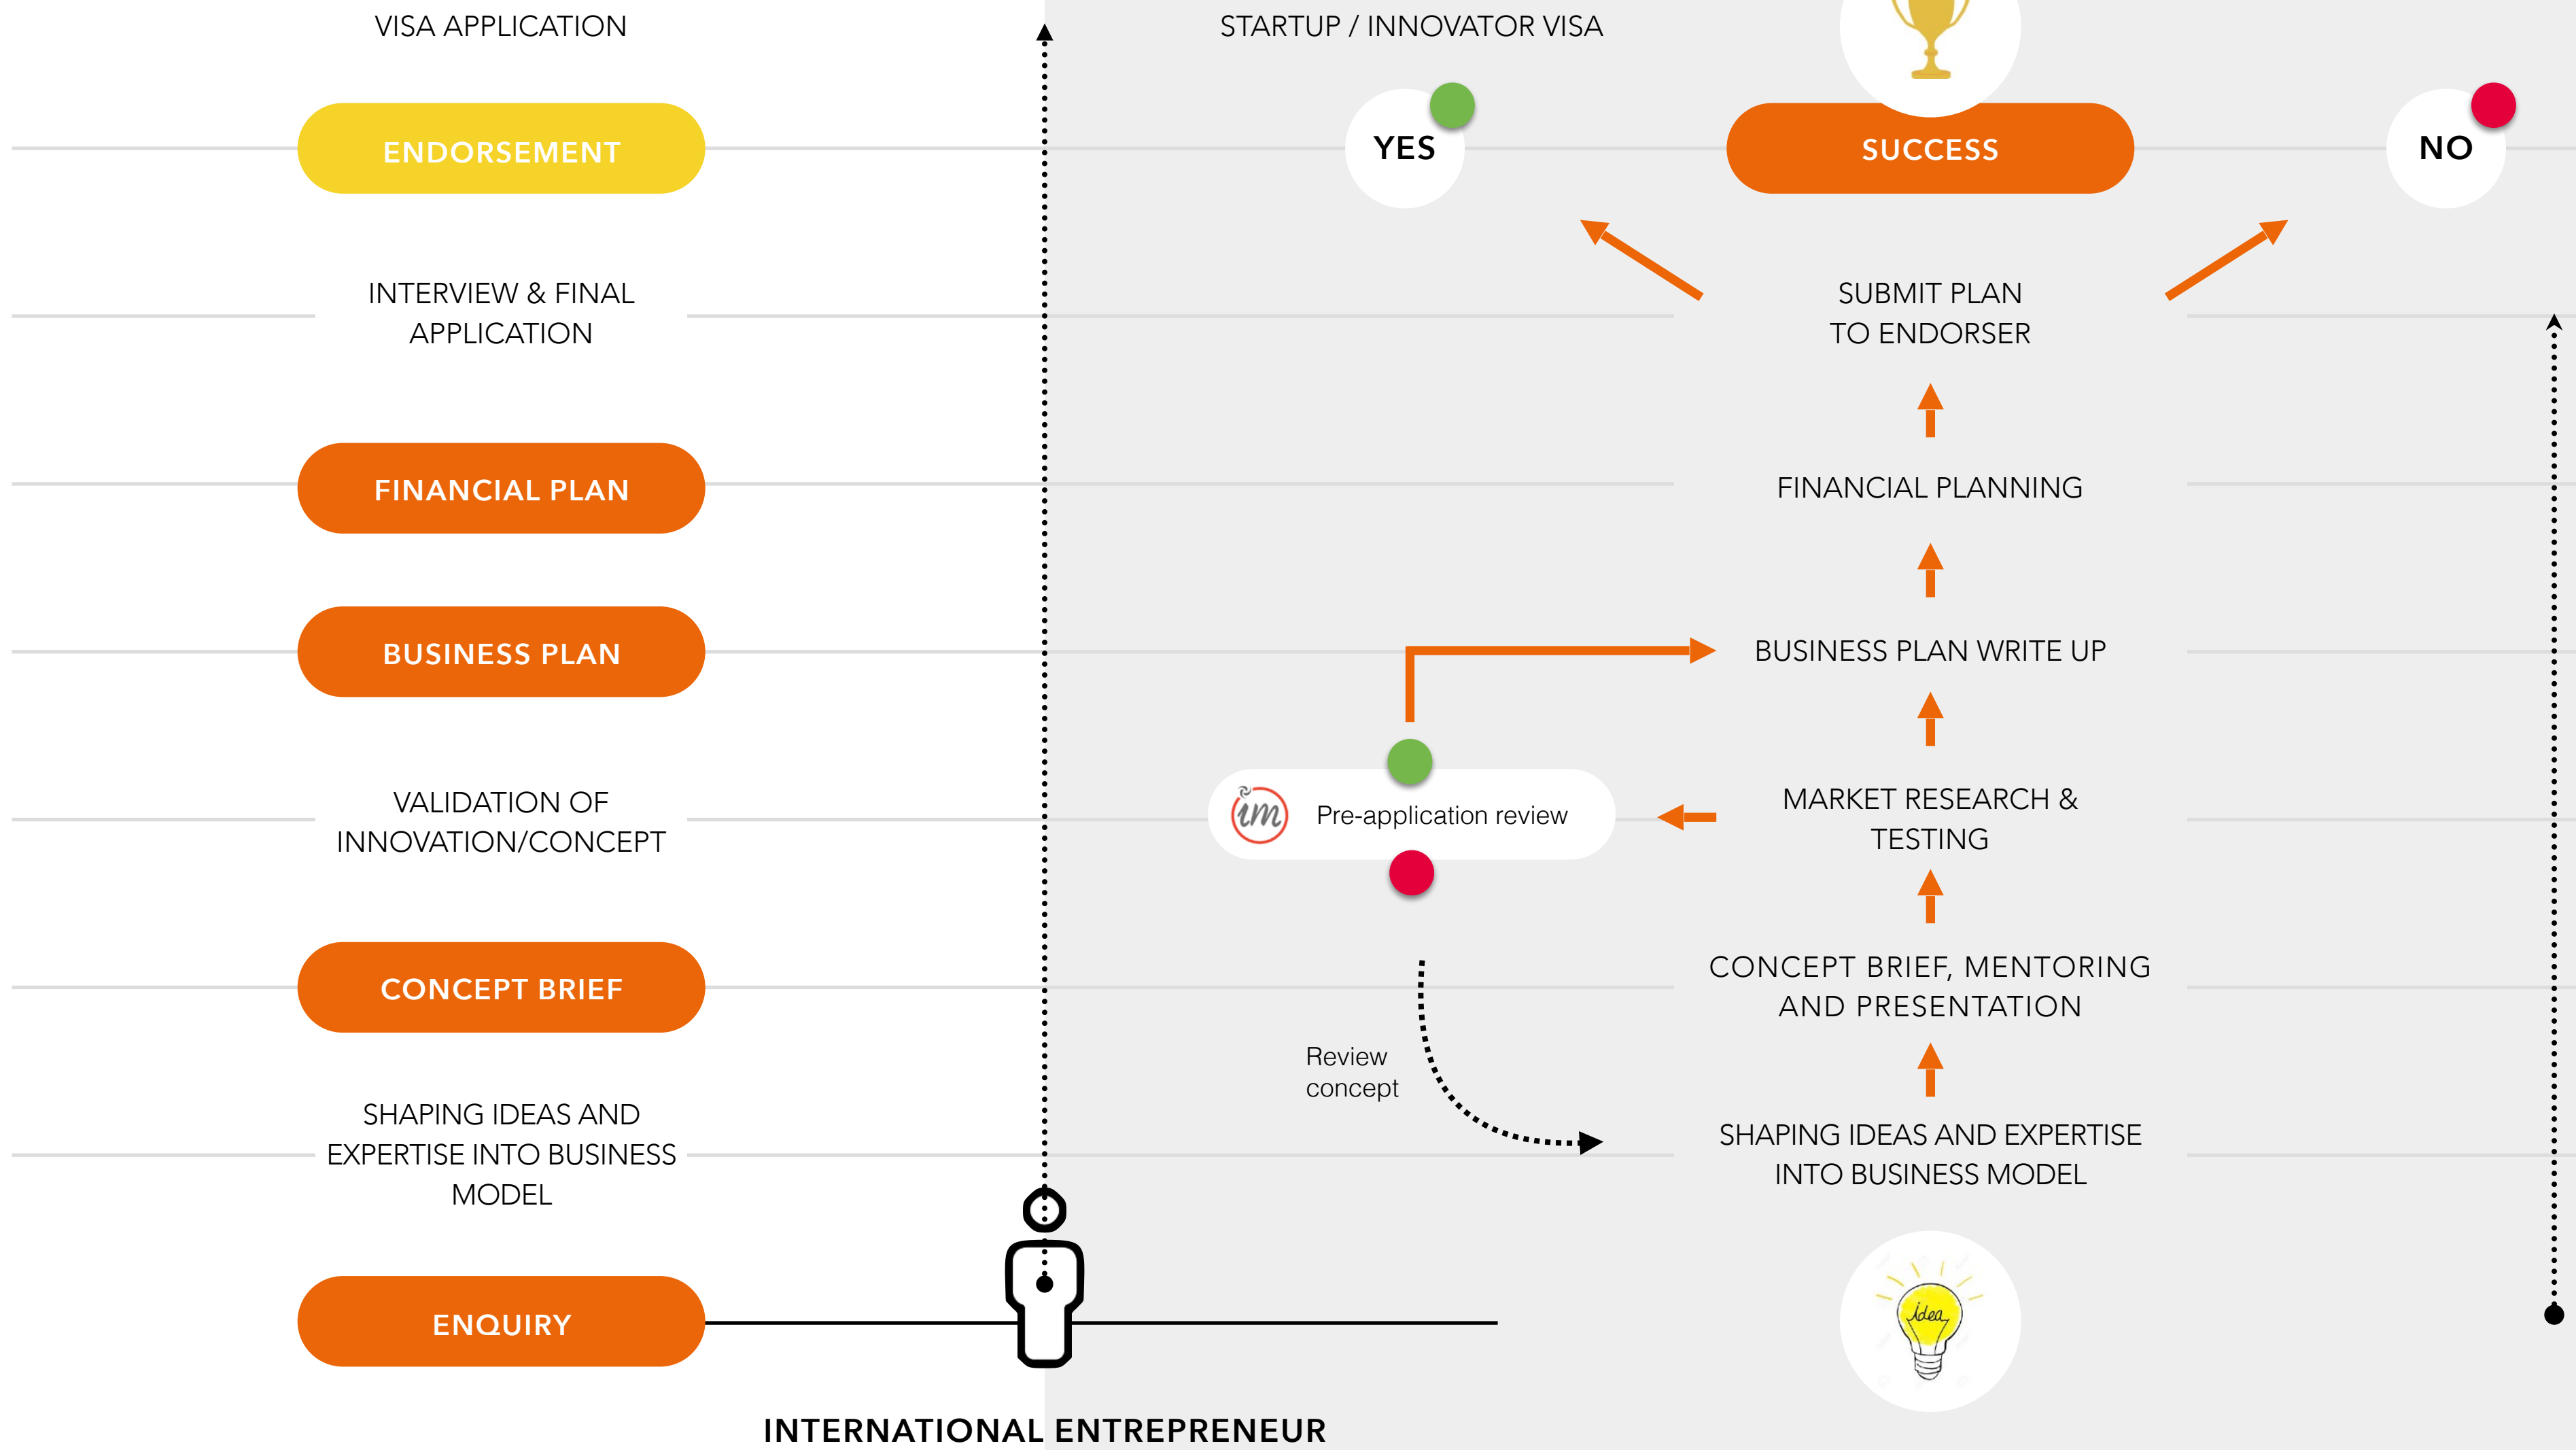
VISA APPLICATION

ENDORSEMENT

INTERVIEW & FINAL APPLICATION

FINANCIAL PLAN

BUSINESS PLAN

VALIDATION OF INNOVATION/CONCEPT

CONCEPT BRIEF

SHAPING IDEAS AND EXPERTISE INTO BUSINESS MODEL

ENQUIRY

STARTUP / INNOVATOR VISA

YES

SUCCESS

NO

SUBMIT PLAN TO ENDORSER

FINANCIAL PLANNING

BUSINESS PLAN WRITE UP

im Pre-application review

MARKET RESEARCH & TESTING

CONCEPT BRIEF, MENTORING AND PRESENTATION

Review concept

SHAPING IDEAS AND EXPERTISE INTO BUSINESS MODEL

idea

INTERNATIONAL ENTREPRENEUR